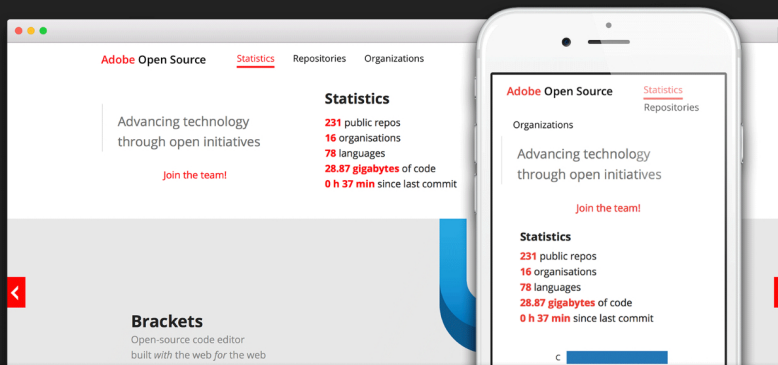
Adobe Open Source Statistics Repositories Organizations

Advancing technology through open initiatives

Join the team!

Statistics

231 public repos
16 organisations
78 languages
28.87 gigabytes of code
0 h 37 min since last commit

Brackets

Open-source code editor built *with* the web *for* the web

Adobe Open Source Statistics Repositories Organizations

Advancing technology through open initiatives

Join the team!

Statistics

231 public repos
16 organisations
78 languages
28.87 gigabytes of code
0 h 37 min since last commit

c